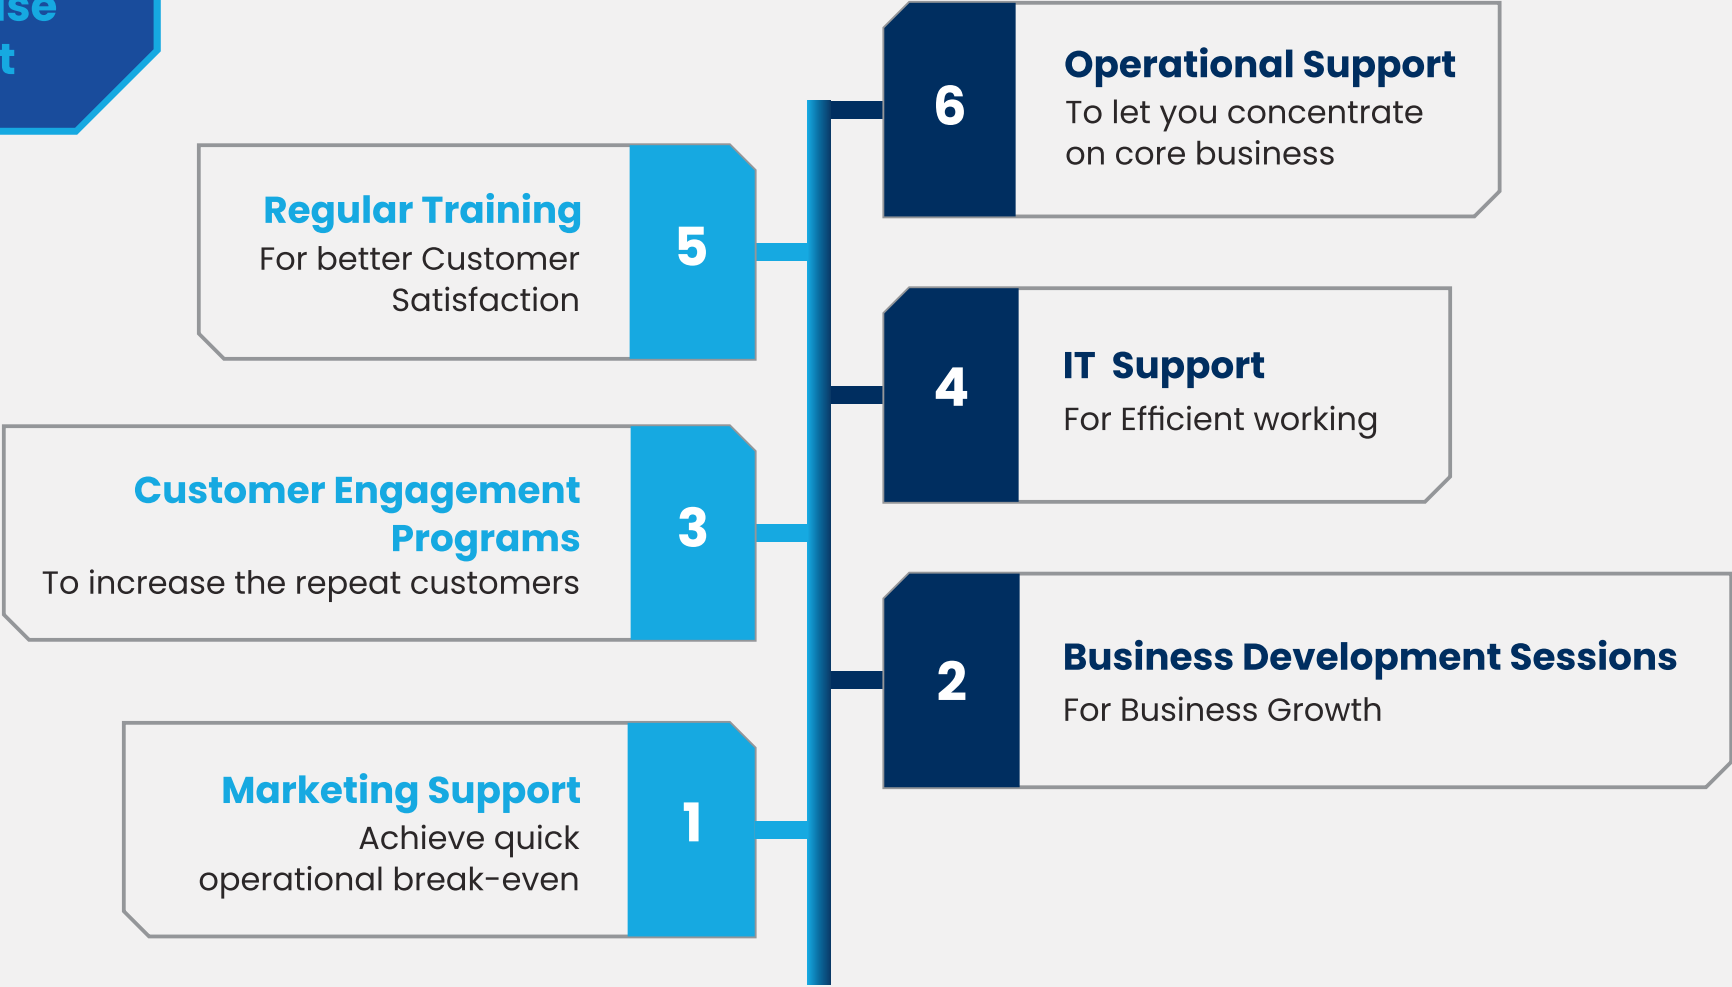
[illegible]ise
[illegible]t

6
Operational Support
To let you concentrate on core business

Regular Training
For better Customer Satisfaction
5

4
IT Support
For Efficient working

Customer Engagement Programs
To increase the repeat customers
3

2
Business Development Sessions
For Business Growth

Marketing Support
Achieve quick operational break-even
1